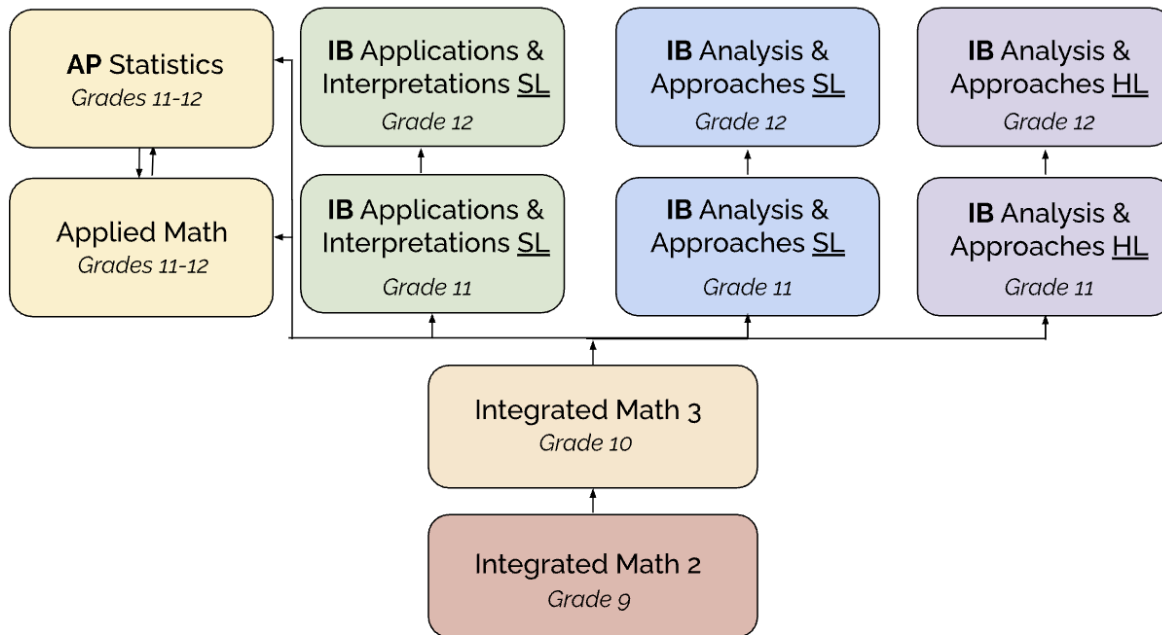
**AP** Statistics
*Grades 11-12*

**IB** Applications & Interpretations SL
*Grade 12*

**IB** Analysis & Approaches SL
*Grade 12*

**IB** Analysis & Approaches HL
*Grade 12*

Applied Math
*Grades 11-12*

**IB** Applications & Interpretations SL
*Grade 11*

**IB** Analysis & Approaches SL
*Grade 11*

**IB** Analysis & Approaches HL
*Grade 11*

Integrated Math 3
*Grade 10*

Integrated Math 2
*Grade 9*